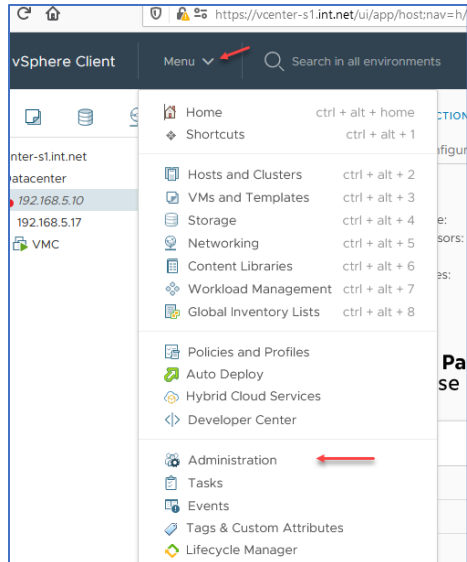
https://vcenter-s1.int.net/ui/app/host;nav=h/

vSphere Client

Menu

Search in all environments

nter-s1.int.net

atacenter

192.168.5.10

192.168.5.17

VMC

Home ctrl + alt + home

Shortcuts ctrl + alt + 1

Hosts and Clusters ctrl + alt + 2

VMs and Templates ctrl + alt + 3

Storage ctrl + alt + 4

Networking ctrl + alt + 5

Content Libraries ctrl + alt + 6

Workload Management ctrl + alt + 7

Global Inventory Lists ctrl + alt + 8

Policies and Profiles

Auto Deploy

Hybrid Cloud Services

Developer Center

Administration

Tasks

Events

Tags & Custom Attributes

Lifecycle Manager

CTION

nfigur

e:

sors:

es:

Pa

se